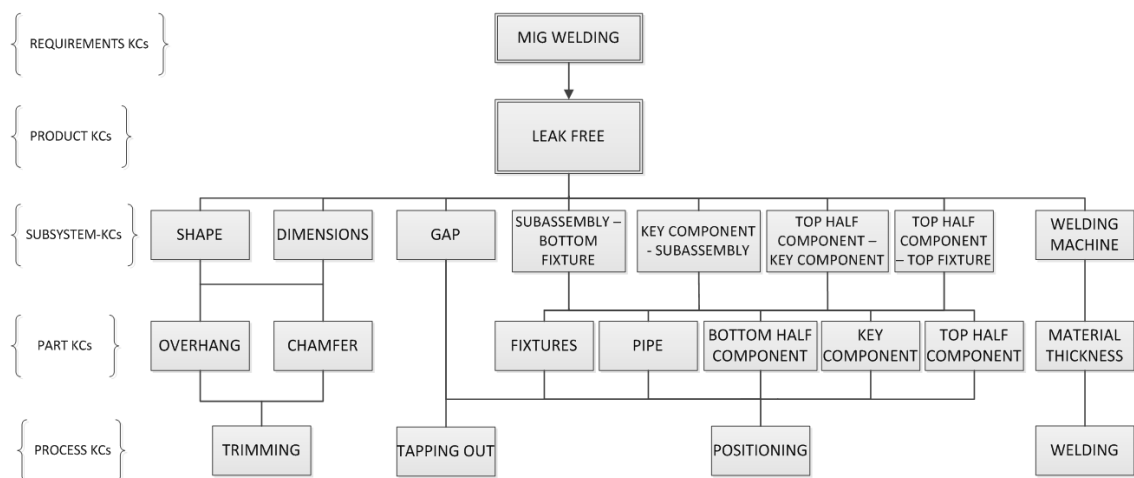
REQUIREMENTS KCs

MIG WELDING

PRODUCT KCs

LEAK FREE

SUBSYSTEM-KCs

SHAPE

DIMENSIONS

GAP

SUBASSEMBLY – BOTTOM FIXTURE

KEY COMPONENT - SUBASSEMBLY

TOP HALF COMPONENT – KEY COMPONENT

TOP HALF COMPONENT – TOP FIXTURE

WELDING MACHINE

PART KCs

OVERHANG

CHAMFER

FIXTURES

PIPE

BOTTOM HALF COMPONENT

KEY COMPONENT

TOP HALF COMPONENT

MATERIAL THICKNESS

PROCESS KCs

TRIMMING

TAPPING OUT

POSITIONING

WELDING